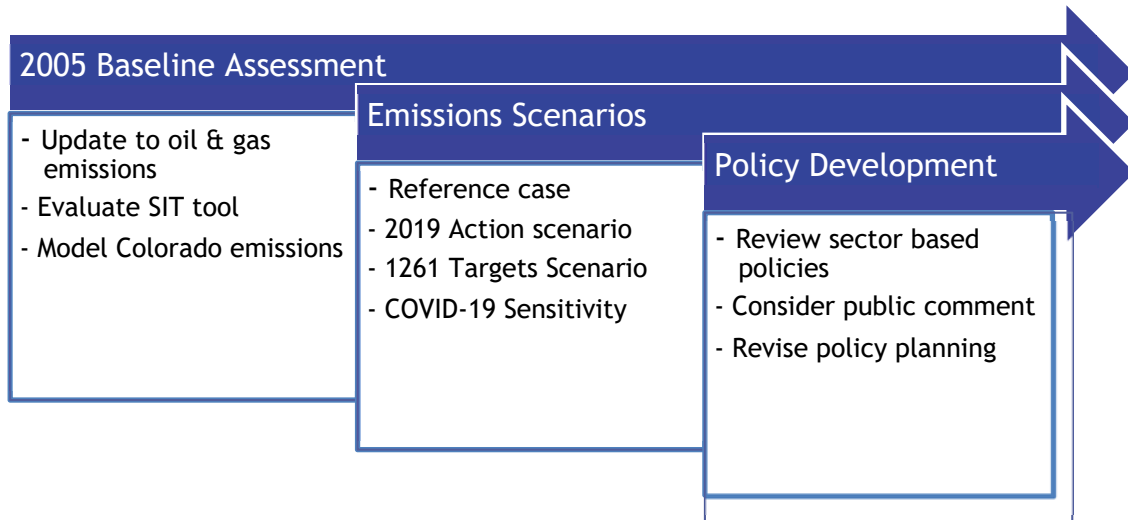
2005 Baseline Assessment

- Update to oil & gas emissions
- Evaluate SIT tool
- Model Colorado emissions

Emissions Scenarios

- Reference case
- 2019 Action scenario
- 1261 Targets Scenario
- COVID-19 Sensitivity

Policy Development

- Review sector based policies
- Consider public comment
- Revise policy planning